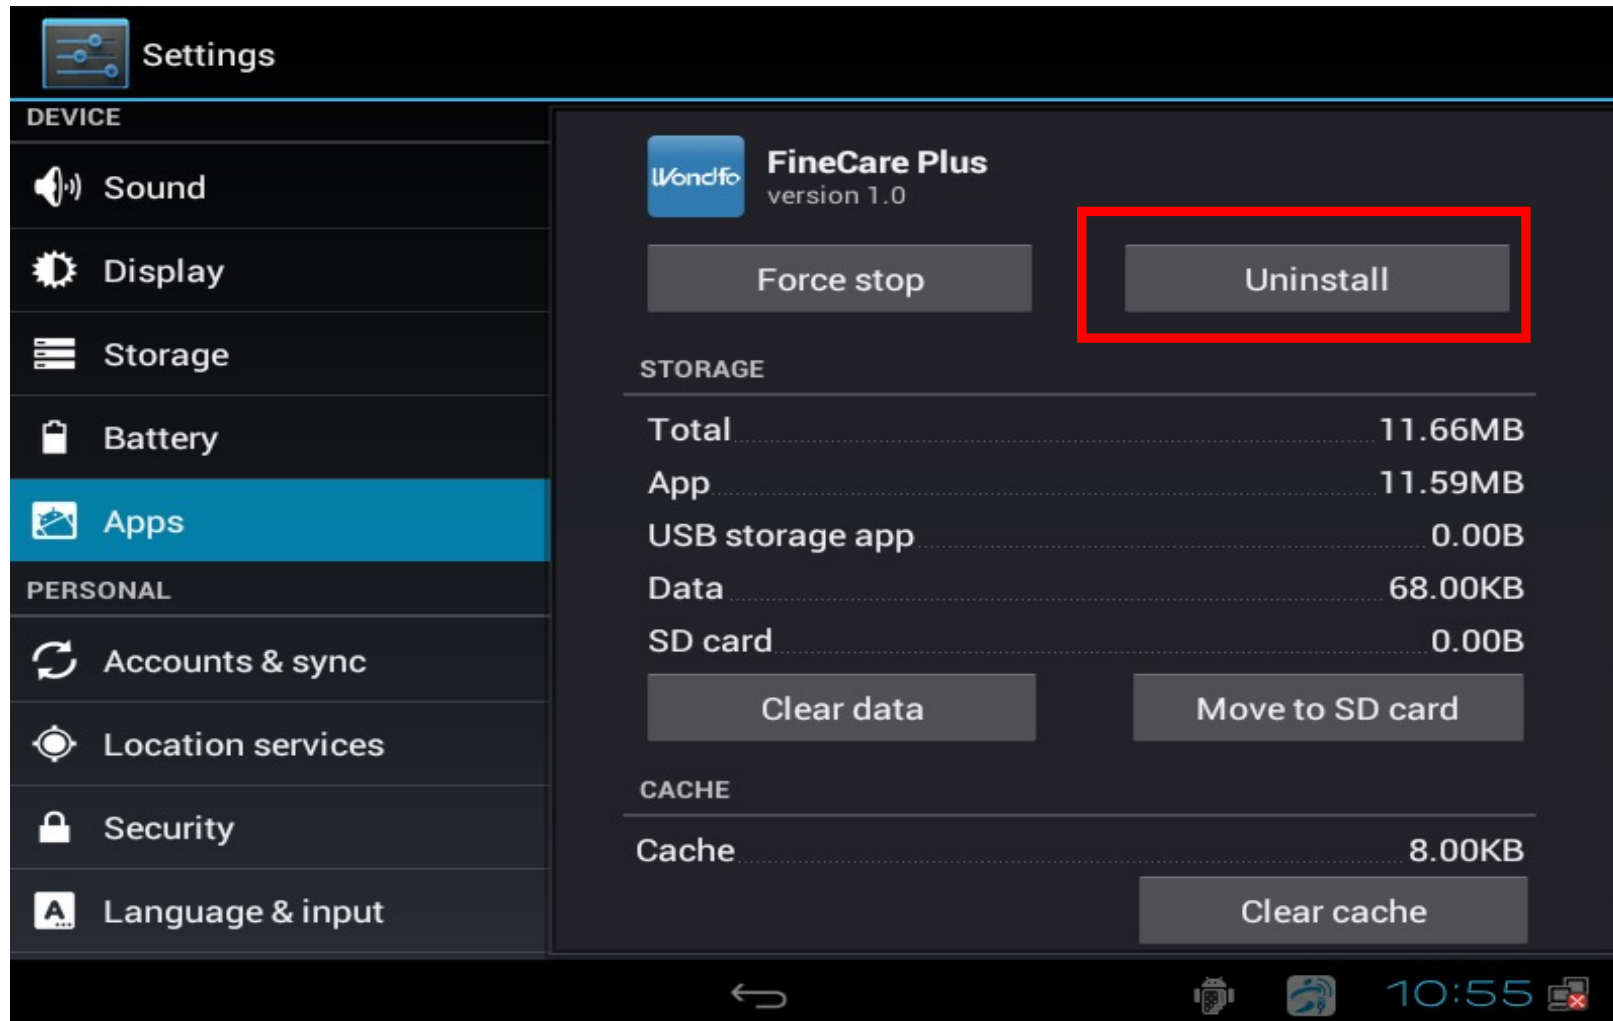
Settings

DEVICE

Sound

Display

Storage

Battery

Apps

PERSONAL

Accounts & sync

Location services

Security

Language & input

Wondfo

FineCare Plus
version 1.0

Force stop

Uninstall

STORAGE

| | |
|---|---|
| Total | 11.66MB |
| App | 11.59MB |
| USB storage app | 0.00B |
| Data | 68.00KB |
| SD card | 0.00B |

Clear data

Move to SD card

CACHE

| | |
|---|---|
| Cache | 8.00KB |

Clear cache

10:55